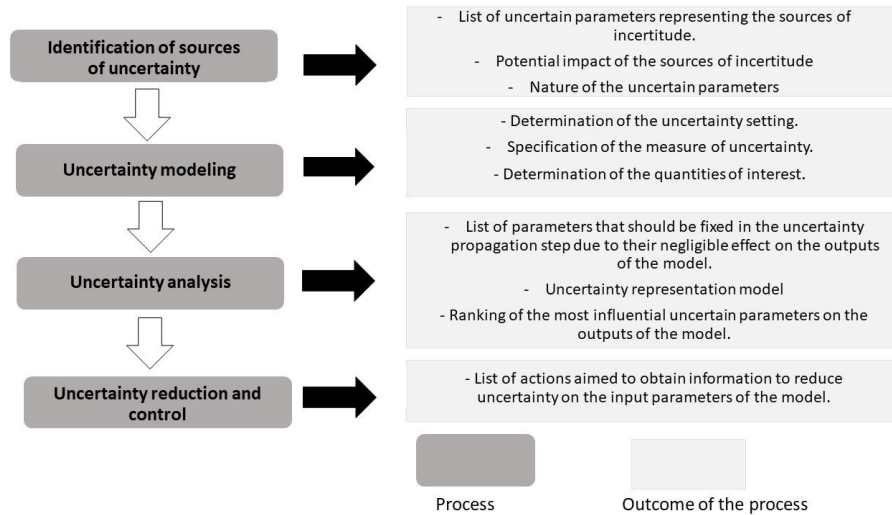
Identification of sources of uncertainty

- List of uncertain parameters representing the sources of incertitude.
- Potential impact of the sources of incertitude
- Nature of the uncertain parameters

Uncertainty modeling

- Determination of the uncertainty setting.
- Specification of the measure of uncertainty.
- Determination of the quantities of interest.

Uncertainty analysis

- List of parameters that should be fixed in the uncertainty propagation step due to their negligible effect on the outputs of the model.
- Uncertainty representation model
- Ranking of the most influential uncertain parameters on the outputs of the model.

Uncertainty reduction and control

- List of actions aimed to obtain information to reduce uncertainty on the input parameters of the model.

Process

Outcome of the process